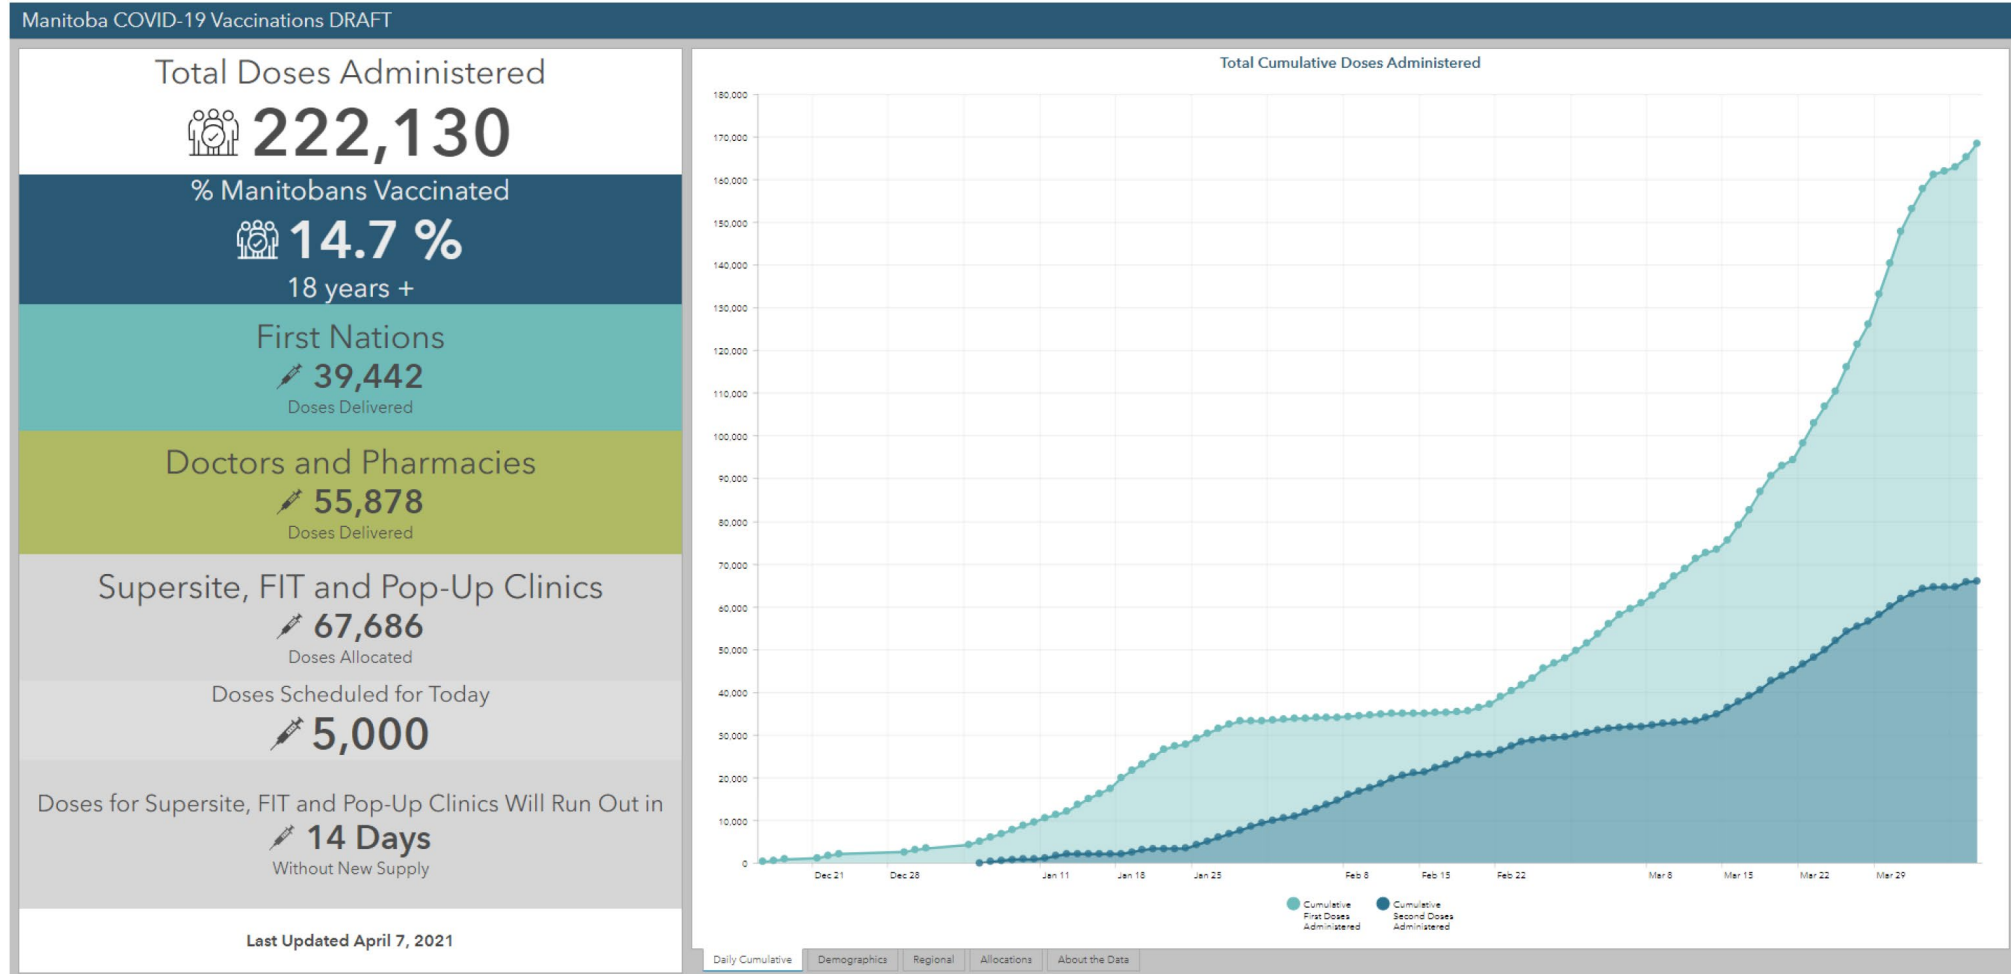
Manitoba COVID-19 Vaccinations DRAFT

Total Doses Administered
222,130

% Manitobans Vaccinated
14.7 %
18 years +

First Nations
39,442
Doses Delivered

Doctors and Pharmacies
55,878
Doses Delivered

Supersite, FIT and Pop-Up Clinics
67,686
Doses Allocated

Doses Scheduled for Today
5,000

Doses for Supersite, FIT and Pop-Up Clinics Will Run Out in
14 Days
Without New Supply

Last Updated April 7, 2021

Total Cumulative Doses Administered

180,000
170,000
160,000
150,000
140,000
130,000
120,000
110,000
100,000
90,000
80,000
70,000
60,000
50,000
40,000
30,000
20,000
10,000
0

Dec 21 Dec 28 Jan 11 Jan 18 Jan 25 Feb 8 Feb 15 Feb 22 Mar 8 Mar 15 Mar 22 Mar 29

Cumulative First Doses Administered
Cumulative Second Doses Administered

Daily Cumulative | Demographics | Regional | Allocations | About the Data